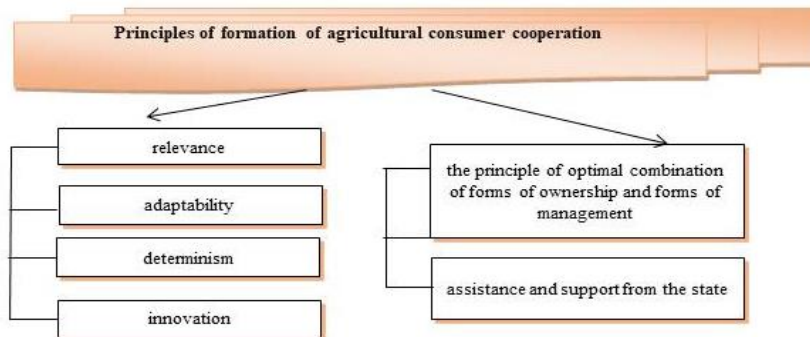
Principles of formation of agricultural consumer cooperation

relevance

adaptability

determinism

innovation

the principle of optimal combination of forms of ownership and forms of management

assistance and support from the state